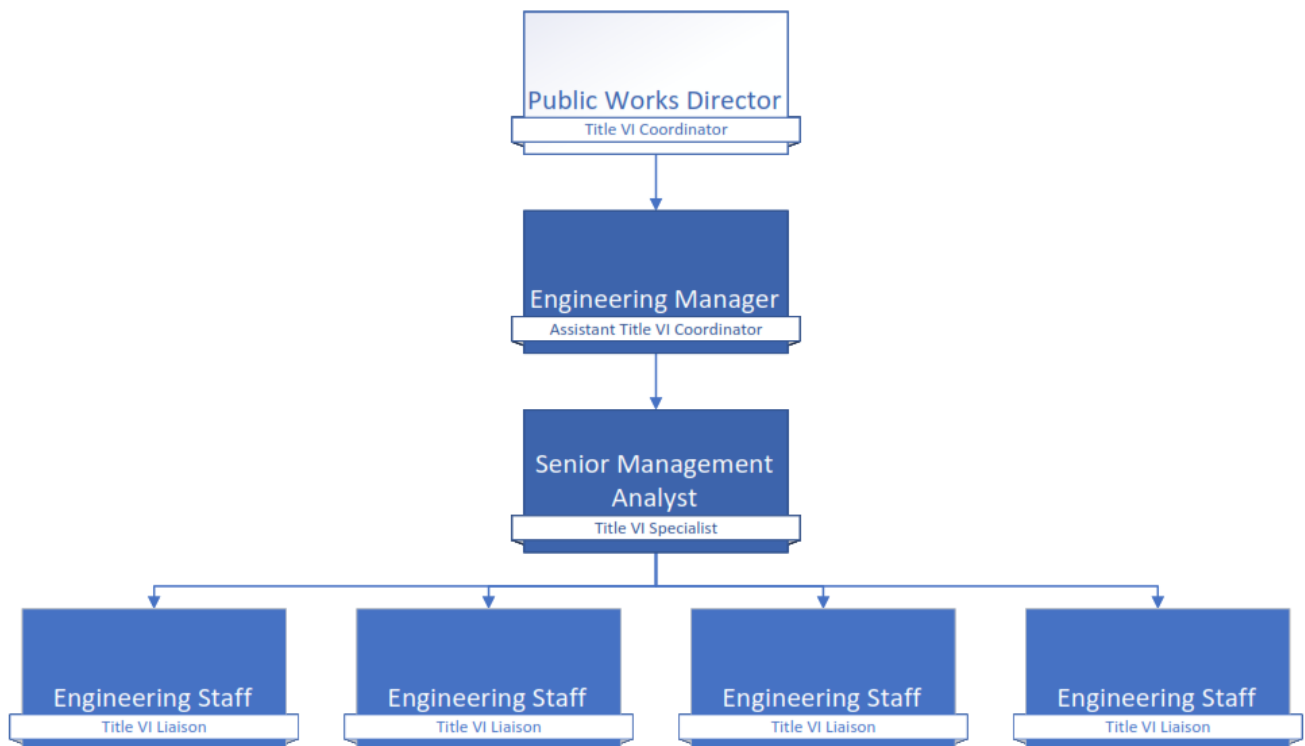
Public Works Director
Title VI Coordinator

Engineering Manager
Assistant Title VI Coordinator

Senior Management Analyst
Title VI Specialist

Engineering Staff
Title VI Liaison

Engineering Staff
Title VI Liaison

Engineering Staff
Title VI Liaison

Engineering Staff
Title VI Liaison